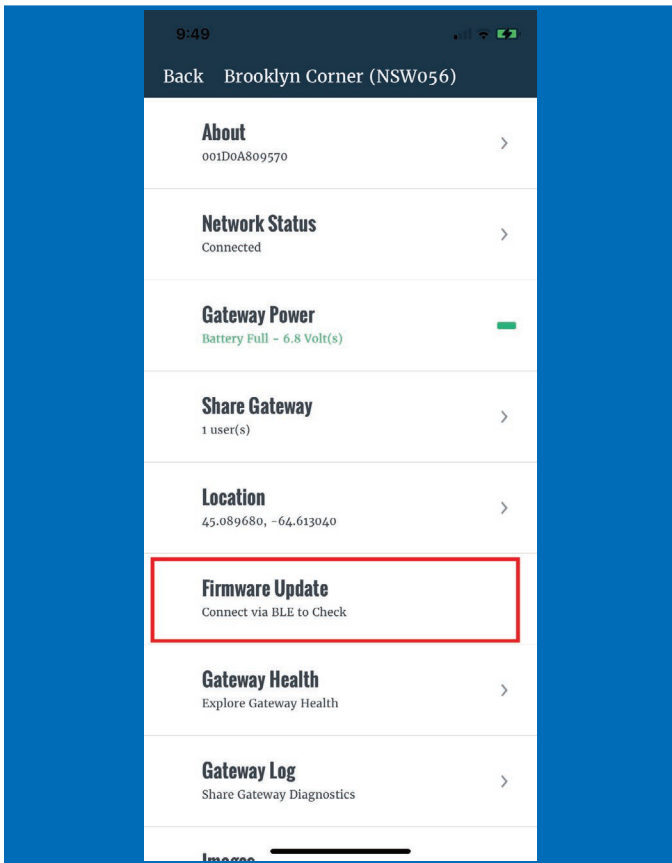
9:49

Back Brooklyn Corner (NSW056)

About
001D0A809570

Network Status
Connected

Gateway Power
Battery Full - 6.8 Volt(s)

Share Gateway
1 user(s)

Location
45.089680, -64.613040

Firmware Update
Connect via BLE to Check

Gateway Health
Explore Gateway Health

Gateway Log
Share Gateway Diagnostics

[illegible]